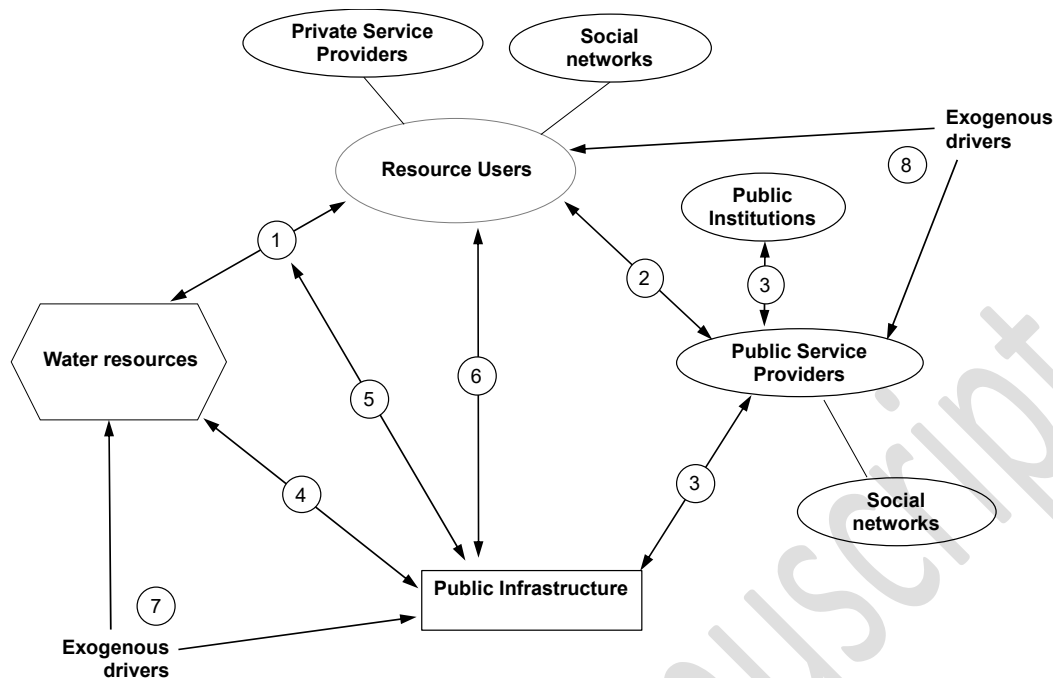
Private Service Providers

Social networks

Exogenous drivers

Resource Users

8

Public Institutions

1

2

3

Water resources

Public Service Providers

5

6

4

3

Social networks

7

Public Infrastructure

Exogenous drivers

Manuscript